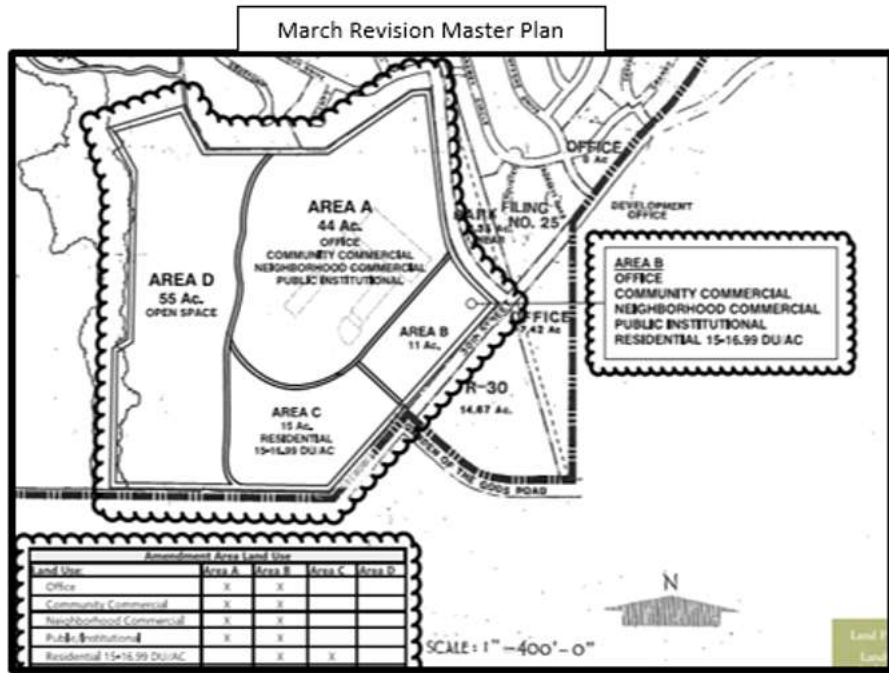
March Revision Master Plan

AREA A
44 Ac.
OFFICE
COMMUNITY COMMERCIAL
NEIGHBORHOOD COMMERCIAL
PUBLIC INSTITUTIONAL

AREA D
55 Ac.
OPEN SPACE

AREA B
11 Ac.

AREA C
15 Ac.
RESIDENTIAL
15-16.99 DU/AC

OFFICE
8 Ac.

PARK
FILING
NO. 25

DEVELOPMENT
OFFICE

OFFICE
7.42 Ac.

R-30
14.87 Ac.

GARDEN OF THE GODS ROAD

AREA B
OFFICE
COMMUNITY COMMERCIAL
NEIGHBORHOOD COMMERCIAL
PUBLIC INSTITUTIONAL
RESIDENTIAL 15-16.99 DU/AC

| Amendment Area Land Use | | | | |
|---|---|---|---|---|
| Land Use: | Area A | Area B | Area C | Area D |
| Office | X | X | | |
| Community Commercial | X | X | | |
| Neighborhood Commercial | X | X | | |
| Public/Institutional | X | X | | |
| Residential 15-16.99 DU/AC | | X | X | |

N

SCALE: 1" = 400'-0"

Land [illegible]
Land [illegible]